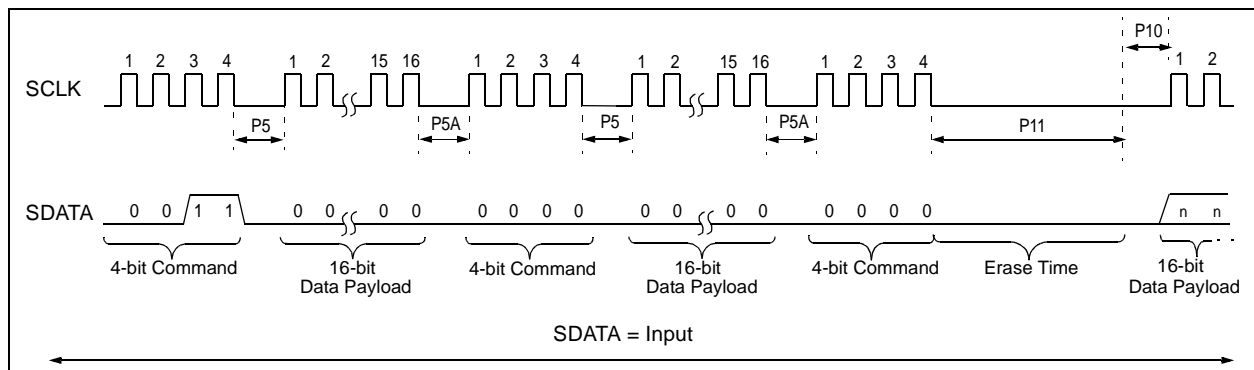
P10

1 2 3 4 1 2 15 16 1 2 3 4 1 2 15 16 1 2 3 4 1 2

SCLK

P5 P5A P5 P5A P11

SDATA 0 0 1 1 0 0 0 0 0 0 0 0 0 0 0 0 0 0 0 0 n n

4-bit Command

16-bit Data Payload

4-bit Command

16-bit Data Payload

4-bit Command

Erase Time

16-bit Data Payload

SDATA = Input